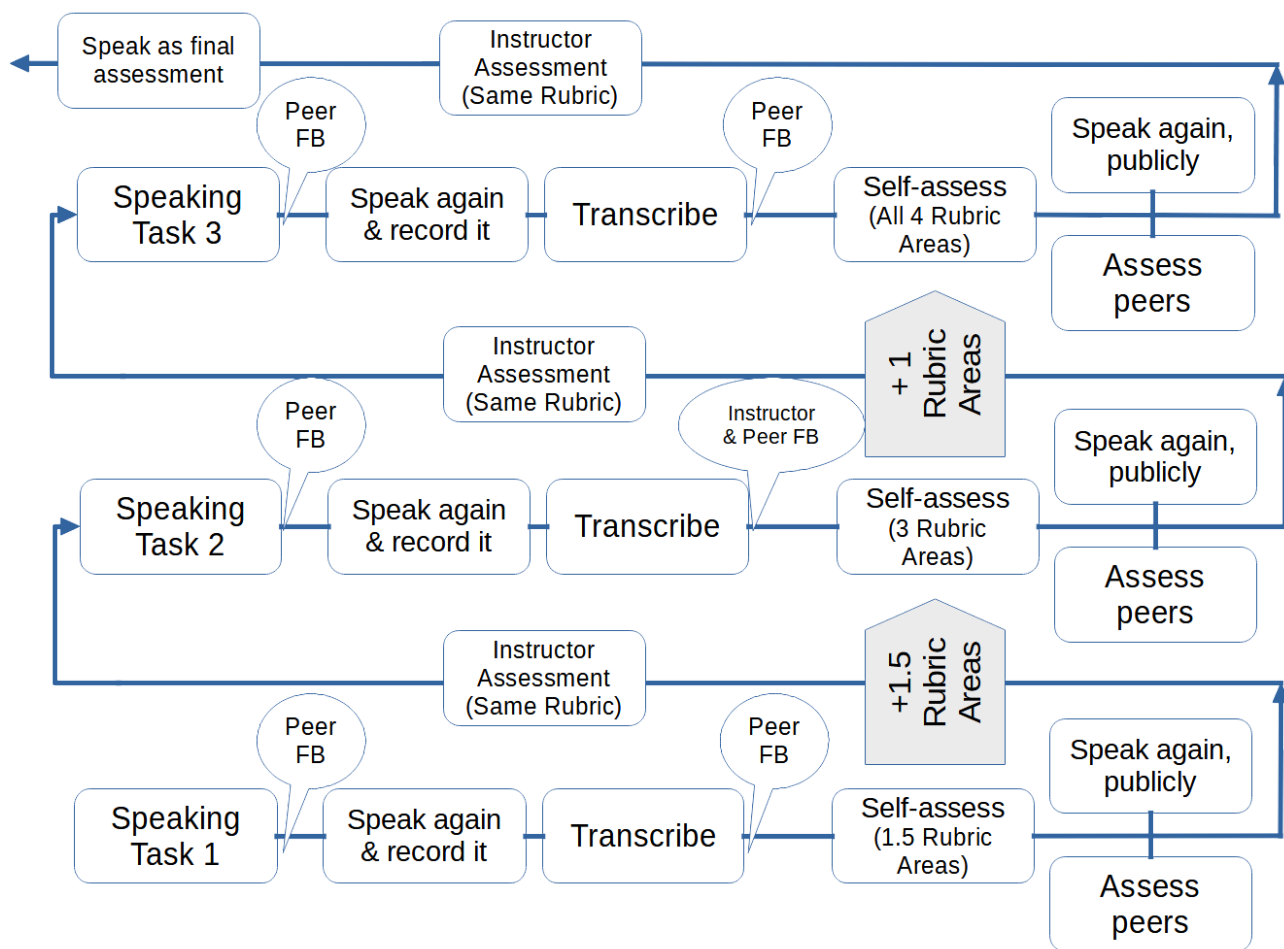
Speak as final assessment

Instructor Assessment (Same Rubric)

Peer FB

Peer FB

Speak again, publicly

Speaking Task 3

Speak again & record it

Transcribe

Self-assess (All 4 Rubric Areas)

Assess peers

Instructor Assessment (Same Rubric)

+ 1 Rubric Areas

Peer FB

Instructor & Peer FB

Speak again, publicly

Speaking Task 2

Speak again & record it

Transcribe

Self-assess (3 Rubric Areas)

Assess peers

Instructor Assessment (Same Rubric)

+1.5 Rubric Areas

Peer FB

Peer FB

Speak again, publicly

Speaking Task 1

Speak again & record it

Transcribe

Self-assess (1.5 Rubric Areas)

Assess peers